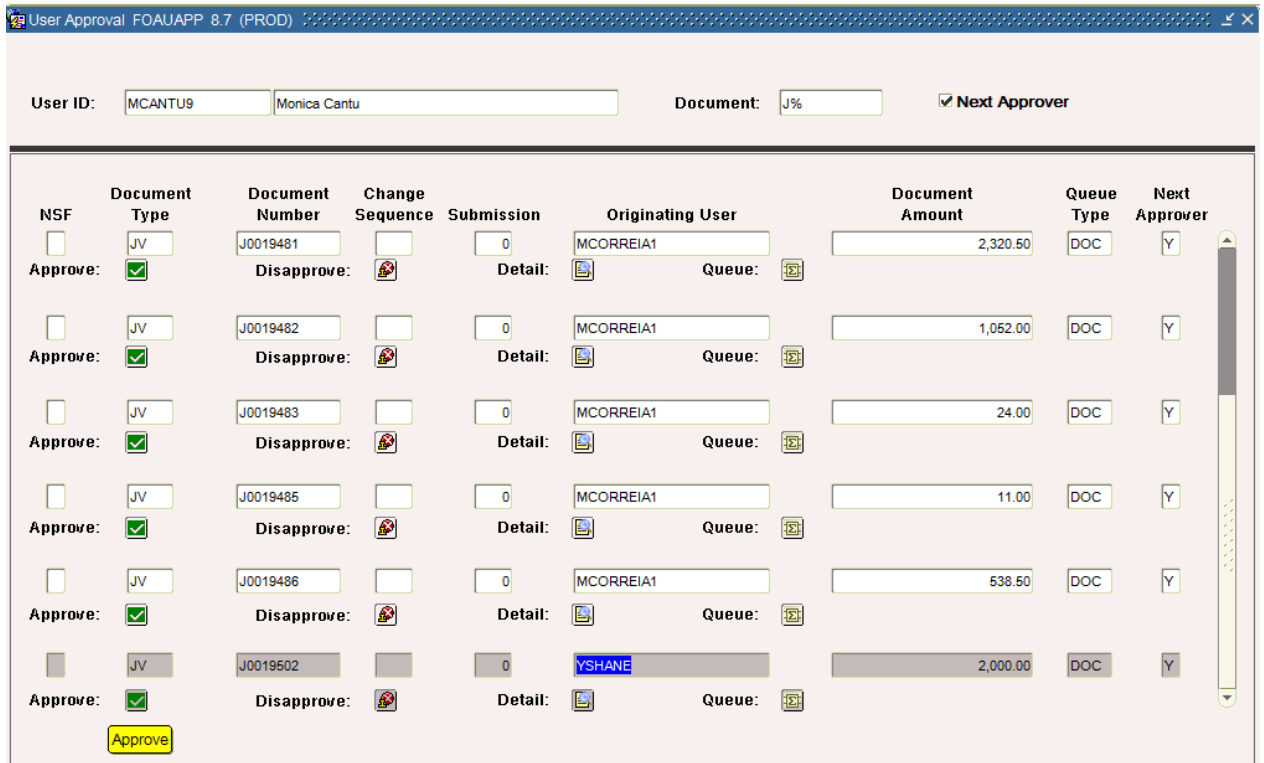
User Approval FOAUAPP 8.7 (PROD)

User ID: MCANTU9 Monica Cantu Document: J% ✔ Next Approver

| NSF | Document Type | Document Number | Change Sequence | Submission | Originating User | Document Amount | Queue Type | Next Approver |
|---|---|---|---|---|---|---|---|---|
| | JV | J0019481 | | 0 | MCORREIA1 | 2,320.50 | DOC | Y |
| | JV | J0019482 | | 0 | MCORREIA1 | 1,052.00 | DOC | Y |
| | JV | J0019483 | | 0 | MCORREIA1 | 24.00 | DOC | Y |
| | JV | J0019485 | | 0 | MCORREIA1 | 11.00 | DOC | Y |
| | JV | J0019486 | | 0 | MCORREIA1 | 538.50 | DOC | Y |
| | JV | J0019502 | | 0 | YSHANE | 2,000.00 | DOC | Y |

Approve: Disapprove: Detail: Queue:
Approve: Disapprove: Detail: Queue:
Approve: Disapprove: Detail: Queue:
Approve: Disapprove: Detail: Queue:
Approve: Disapprove: Detail: Queue:
Approve: Disapprove: Detail: Queue:

Approve